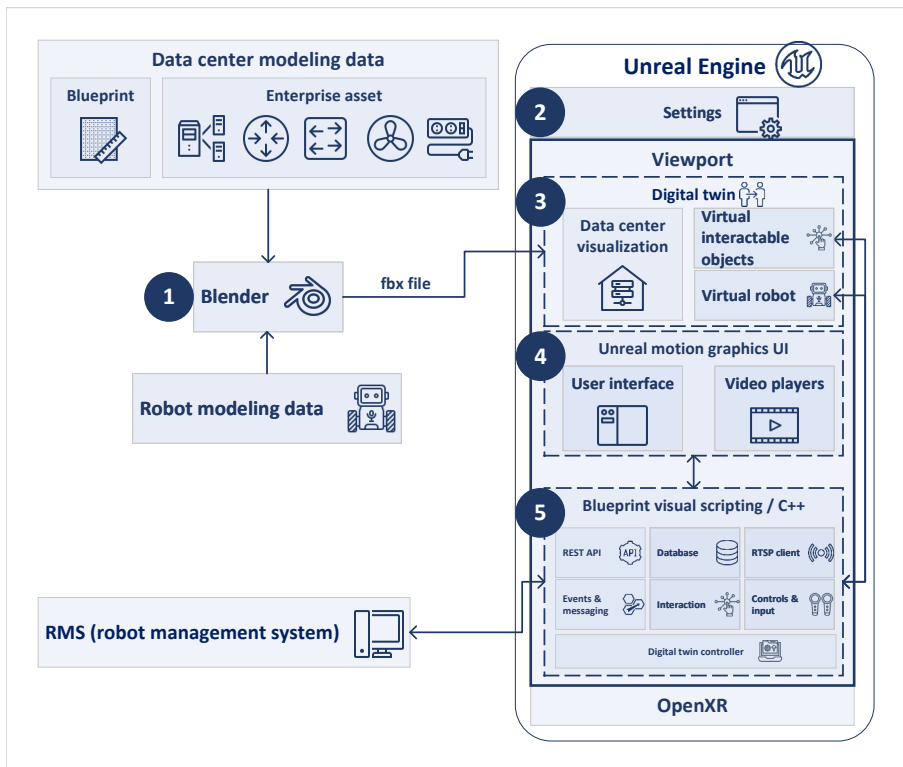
Data center modeling data

Blueprint

Enterprise asset

1

Blender

fbx file

Robot modeling data

RMS (robot management system)

Unreal Engine

2

Settings

Viewport

Digital twin

3

Data center visualization

Virtual interactable objects

Virtual robot

4

Unreal motion graphics UI

User interface

Video players

5

Blueprint visual scripting / C++

REST API

API

Database

RTSP client

Events & messaging

Interaction

Controls & input

Digital twin controller

OpenXR